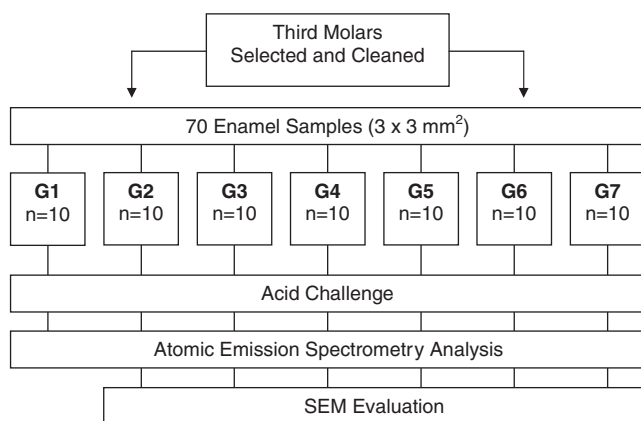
Third Molars
Selected and Cleaned

70 Enamel Samples (3 x 3 mm$^2$)

G1
n=10

G2
n=10

G3
n=10

G4
n=10

G5
n=10

G6
n=10

G7
n=10

Acid Challenge

Atomic Emission Spectrometry Analysis

SEM Evaluation